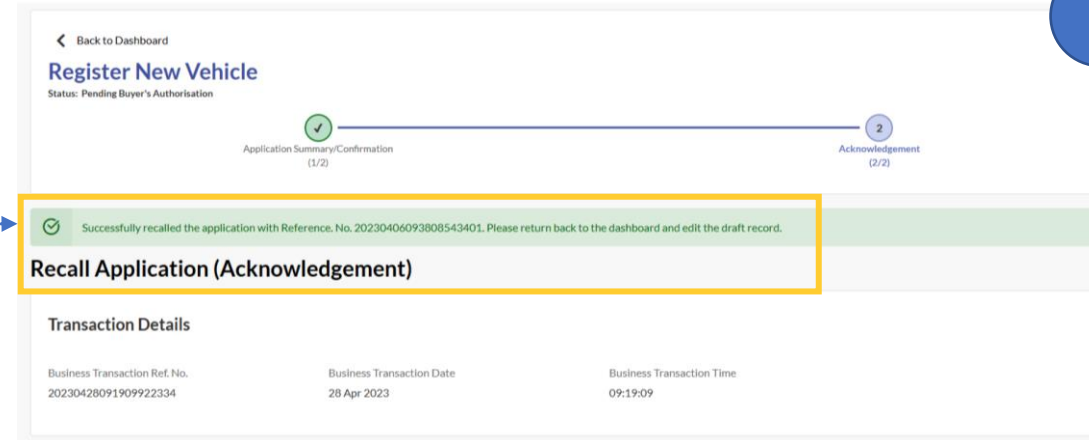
Back to Dashboard

Register New Vehicle

Status: Pending Buyer's Authorisation

Application Summary/Confirmation
(1/2)

2

Acknowledgement
(2/2)

Successfully recalled the application with Reference. No. 20230406093808543401. Please return back to the dashboard and edit the draft record.

Recall Application (Acknowledgement)

Transaction Details

| Business Transaction Ref. No. | Business Transaction Date | Business Transaction Time |
|---|---|---|
| 20230428091909922334 | 28 Apr 2023 | 09:19:09 |